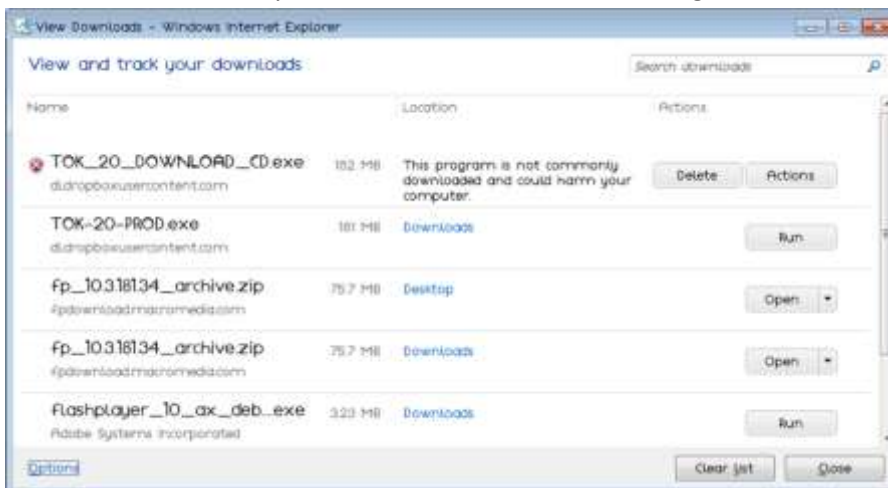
View Downloads - Windows Internet Explorer

View and track your downloads

Search downloads

| Name | | Location | Actions |
|---|---|---|---|
| TOK_20_DOWNLOAD_CD.exe dl.dropboxusercontent.com | 152 MB | This program is not commonly downloaded and could harm your computer. | Delete Actions |
| TOK-20-PROD.exe dl.dropboxusercontent.com | 181 MB | Downloads | Run |
| fp_10.3.181.34_archive.zip fpdownload.macromedia.com | 75.7 MB | Desktop | Open |
| fp_10.3.181.34_archive.zip fpdownload.macromedia.com | 75.7 MB | Downloads | Open |
| flashplayer_10_ax_deb...exe Adobe Systems Incorporated | 3.23 MB | Downloads | Run |

Options

Clear list

Close